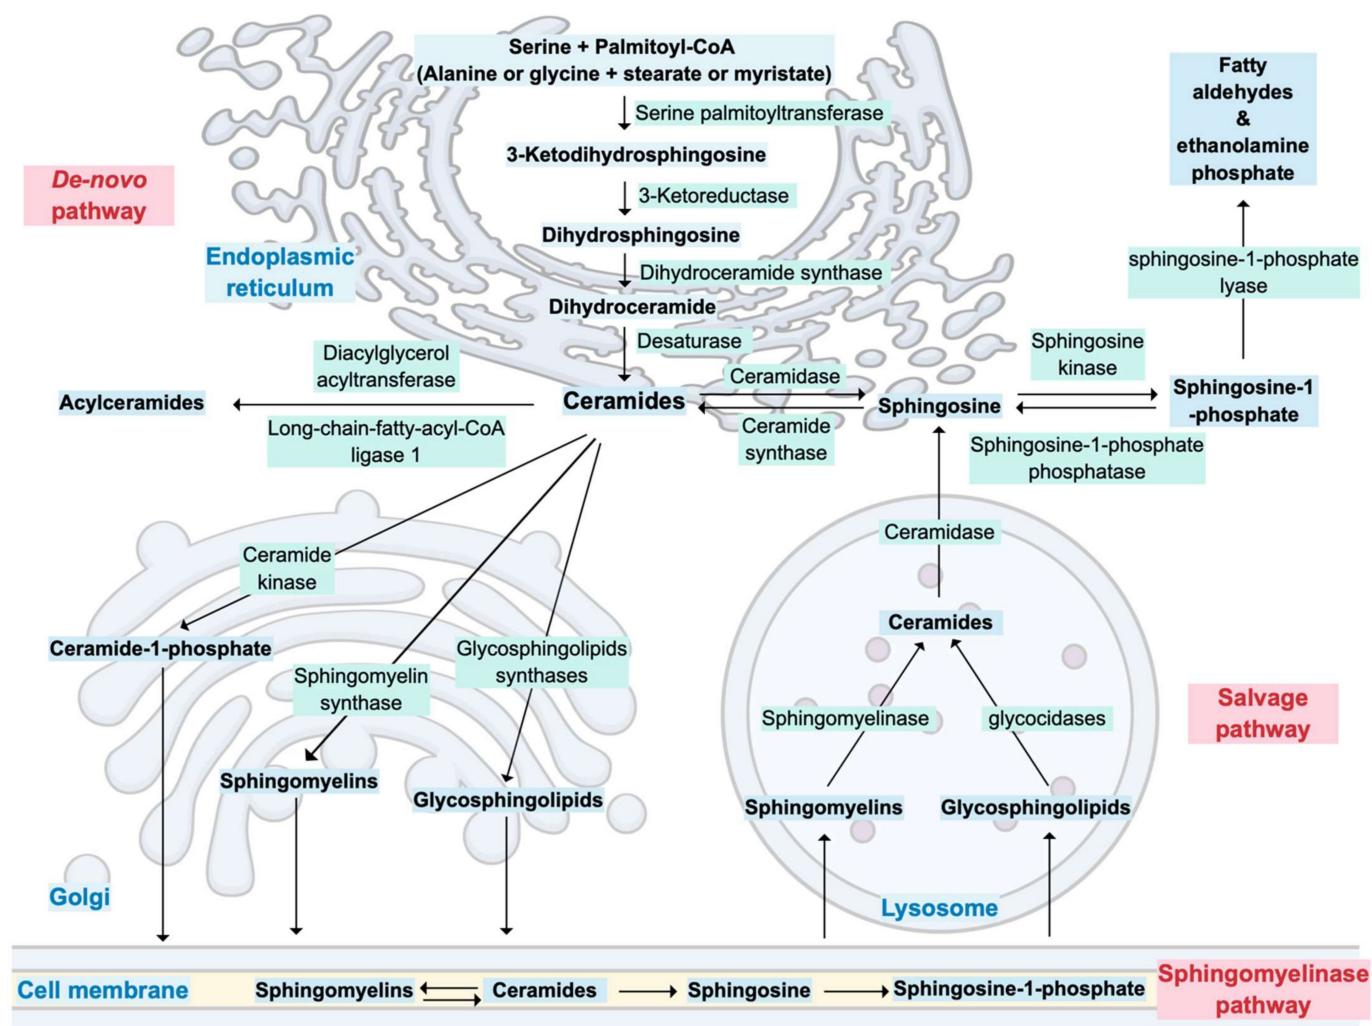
Serine + Palmitoyl-CoA
(Alanine or glycine + stearate or myristate)

Serine palmitoyltransferase

3-Ketodihydrosphingosine

3-Ketoreductase

Dihydrosphingosine

Dihydroceramide synthase

Dihydroceramide

Desaturase

De-novo pathway

Endoplasmic reticulum

Fatty aldehydes & ethanolamine phosphate

sphingosine-1-phosphate lyase

Sphingosine kinase

Diacylglycerol acyltransferase

Acylceramides

Ceramides

Ceramidase

Sphingosine

Sphingosine-1 -phosphate

Long-chain-fatty-acyl-CoA ligase 1

Ceramide synthase

Sphingosine-1-phosphate phosphatase

Ceramide kinase

Ceramidase

Ceramide-1-phosphate

Glycosphingolipids synthases

Ceramides

Sphingomyelin synthase

Salvage pathway

Sphingomyelinase

glycocidases

Sphingomyelins

Glycosphingolipids

Sphingomyelins

Glycosphingolipids

Golgi

Lysosome

Cell membrane

Sphingomyelins

Ceramides

Sphingosine

Sphingosine-1-phosphate

Sphingomyelinase pathway